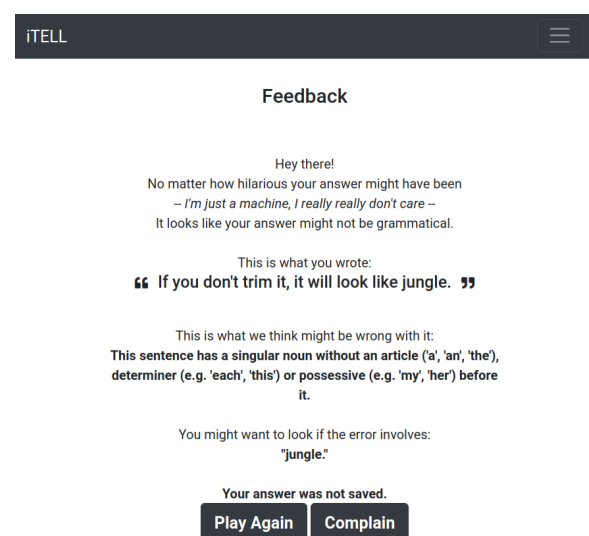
iTELL

Feedback

Hey there!
No matter how hilarious your answer might have been
-- I'm just a machine, I really really don't care --
It looks like your answer might not be grammatical.

This is what you wrote:
“ If you don't trim it, it will look like jungle. ”

This is what we think might be wrong with it:
This sentence has a singular noun without an article ('a', 'an', 'the'), determiner (e.g. 'each', 'this') or possessive (e.g. 'my', 'her') before it.

You might want to look if the error involves:
"jungle."

Your answer was not saved.

Play Again Complain